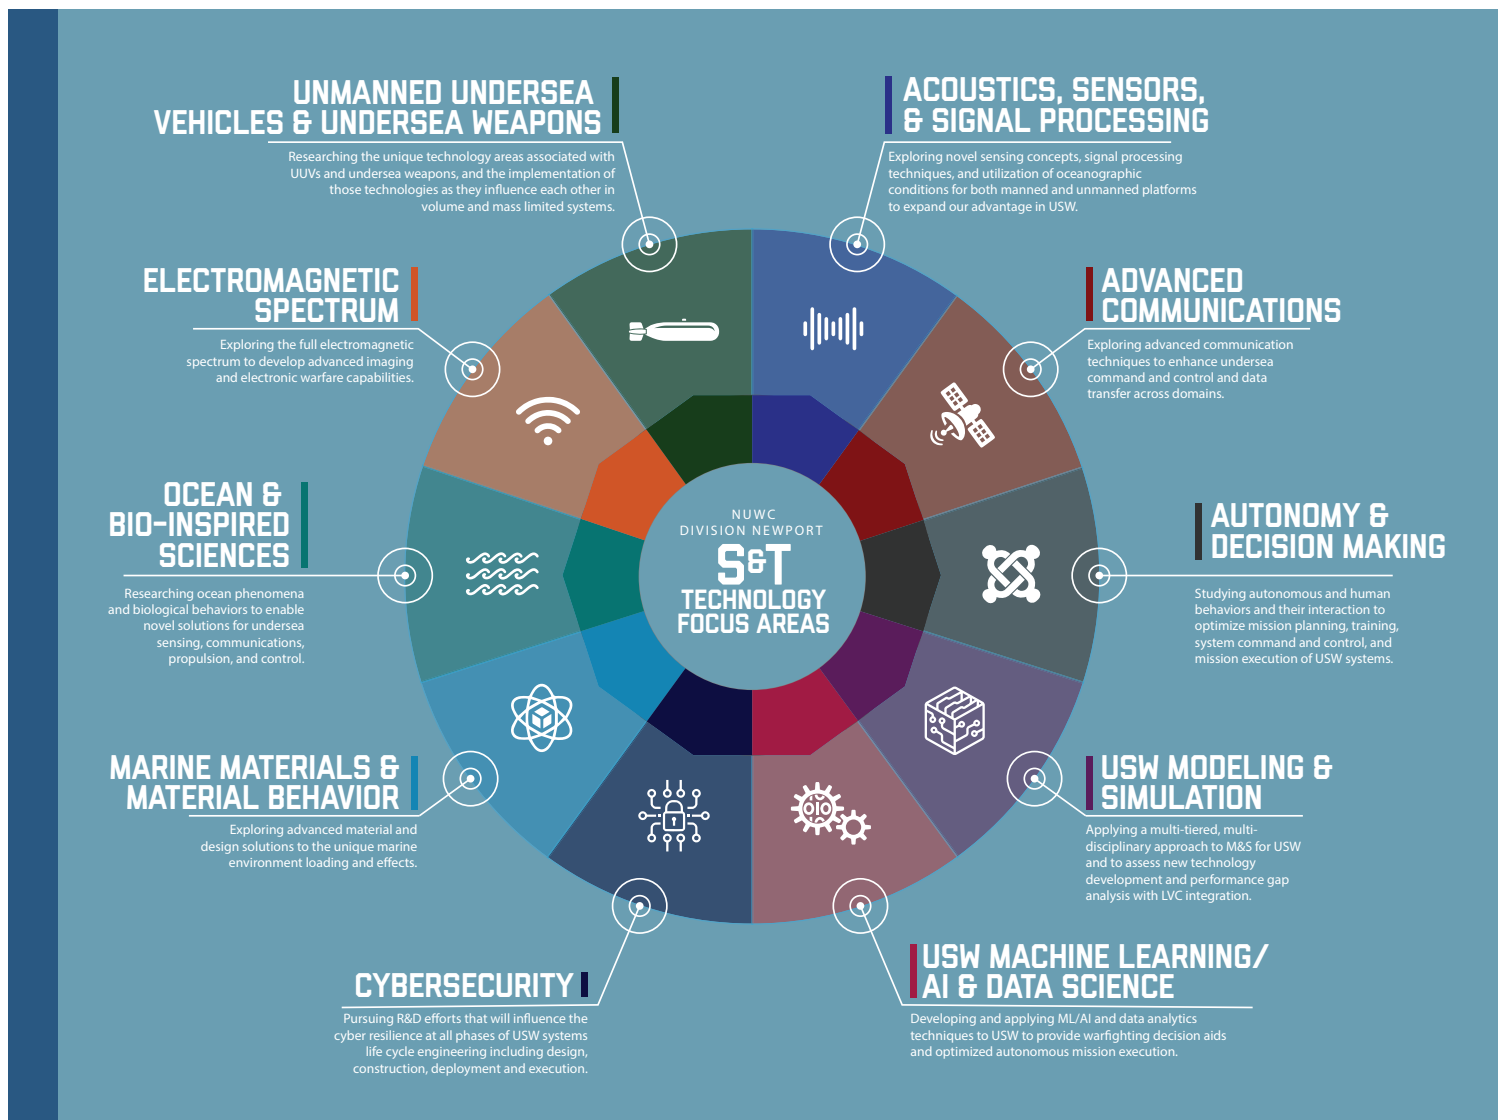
UNMANNED UNDERSEA VEHICLES & UNDERSEA WEAPONS

Researching the unique technology areas associated with UUVs and undersea weapons, and the implementation of those technologies as they influence each other in volume and mass limited systems.

ACOUSTICS, SENSORS, & SIGNAL PROCESSING

Exploring novel sensing concepts, signal processing techniques, and utilization of oceanographic conditions for both manned and unmanned platforms to expand our advantage in USW.

ELECTROMAGNETIC SPECTRUM

Exploring the full electromagnetic spectrum to develop advanced imaging and electronic warfare capabilities.

ADVANCED COMMUNICATIONS

Exploring advanced communication techniques to enhance undersea command and control and data transfer across domains.

OCEAN & BIO-INSPIRED SCIENCES

Researching ocean phenomena and biological behaviors to enable novel solutions for undersea sensing, communications, propulsion, and control.

NUWC DIVISION NEWPORT S&T TECHNOLOGY FOCUS AREAS

AUTONOMY & DECISION MAKING

Studying autonomous and human behaviors and their interaction to optimize mission planning, training, system command and control, and mission execution of USW systems.

MARINE MATERIALS & MATERIAL BEHAVIOR

Exploring advanced material and design solutions to the unique marine environment loading and effects.

USW MODELING & SIMULATION

Applying a multi-tiered, multi-disciplinary approach to M&S for USW and to assess new technology development and performance gap analysis with LVC integration.

CYBERSECURITY

Pursuing R&D efforts that will influence the cyber resilience at all phases of USW systems life cycle engineering including design, construction, deployment and execution.

USW MACHINE LEARNING/ AI & DATA SCIENCE

Developing and applying ML/AI and data analytics techniques to USW to provide warfighting decision aids and optimized autonomous mission execution.